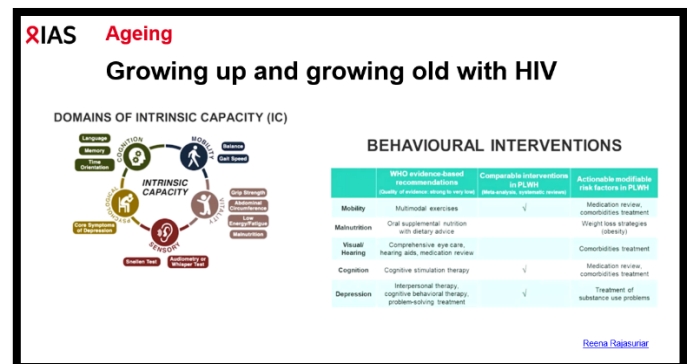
IAS Ageing

Growing up and growing old with HIV

DOMAINS OF INTRINSIC CAPACITY (IC)

COGNITION
Language
Memory
Time Orientation
MOBILITY
Balance
Gait Speed
INTRINSIC CAPACITY
VITALITY
Grip Strength
Abdominal Circumference
Low Energy/Fatigue
Malnutrition
PSYCHOLOGICAL
Core Symptoms of Depression
SENSORY
Snellen Test
Audiometry or Whisper Test

BEHAVIOURAL INTERVENTIONS

| | WHO evidence-based recommendations (Quality of evidence: strong to very low) | Comparable interventions in PLWH (Meta-analysis, systematic reviews) | Actionable modifiable risk factors in PLWH |
|---|---|---|---|
| Mobility | Multimodal exercises | √ | Medication review, comorbidities treatment |
| Malnutrition | Oral supplemental nutrition with dietary advice | | Weight loss strategies (obesity) |
| Visual/ Hearing | Comprehensive eye care, hearing aids, medication review | | Comorbidities treatment |
| Cognition | Cognitive stimulation therapy | √ | Medication review, comorbidities treatment |
| Depression | Interpersonal therapy, cognitive behavioral therapy, problem-solving treatment | √ | Treatment of substance use problems |

Reena Rajasuriar